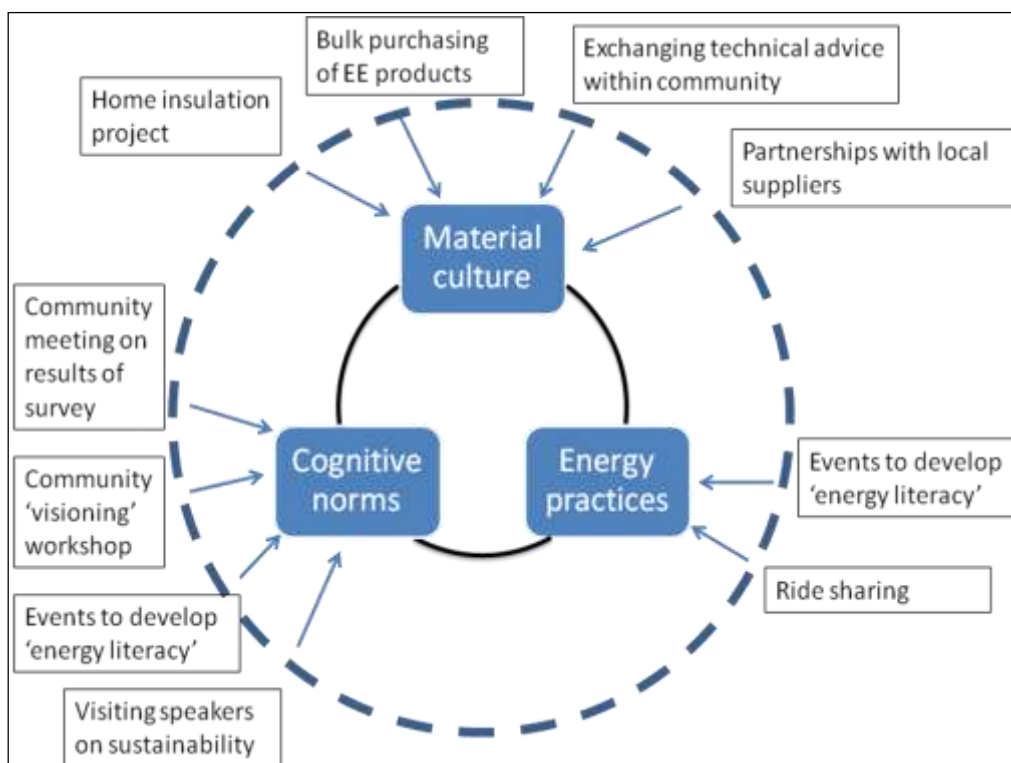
Bulk purchasing of EE products

Exchanging technical advice within community

Home insulation project

Partnerships with local suppliers

Material culture

Community meeting on results of survey

Cognitive norms

Energy practices

Community 'visioning' workshop

Events to develop 'energy literacy'

Ride sharing

Events to develop 'energy literacy'

Visiting speakers on sustainability